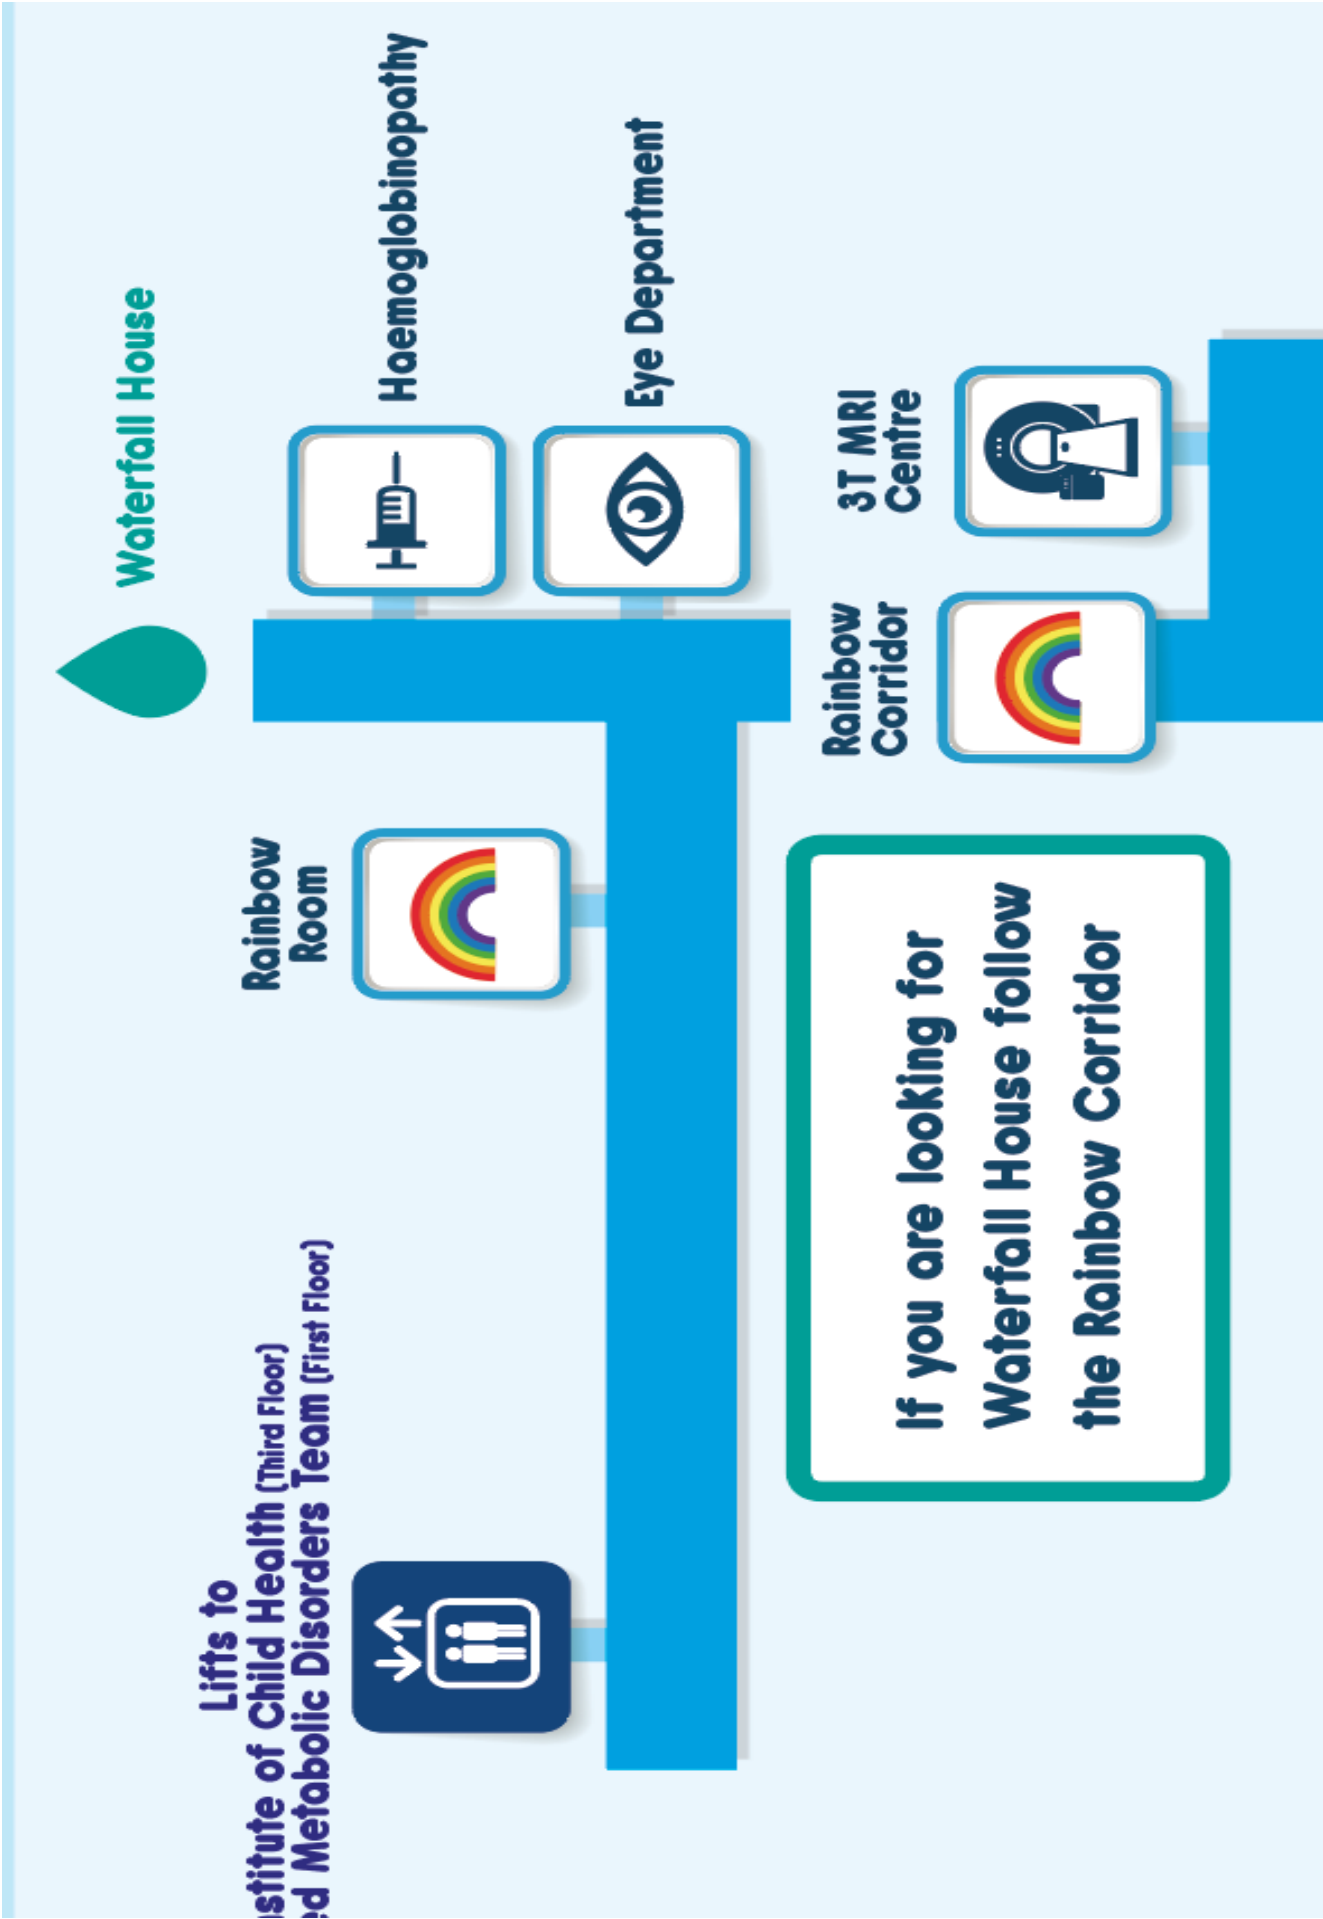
Waterfall House

Haemoglobinopathy

Eye Department

3T MRI Centre

Rainbow Corridor

Rainbow Room

If you are looking for Waterfall House follow the Rainbow Corridor

Lifts to
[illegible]stitute of Child Health (Third Floor)
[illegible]d Metabolic Disorders Team (First Floor)